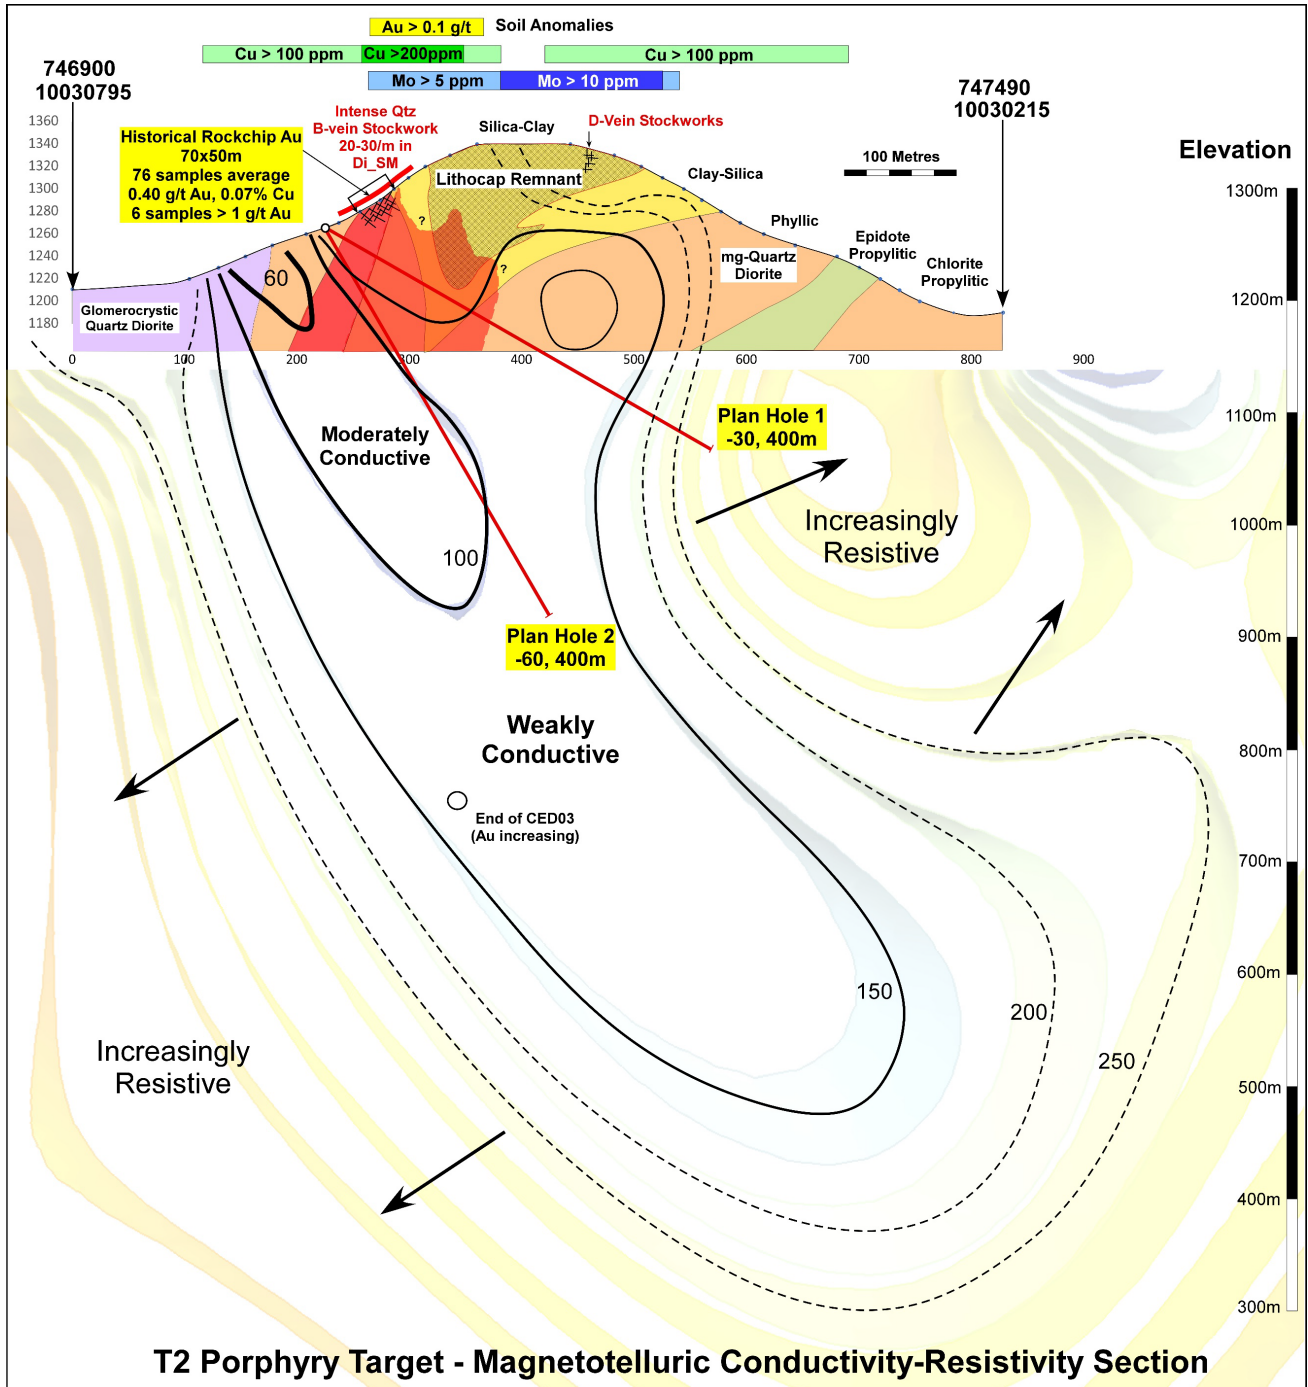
Au > 0.1 g/t Soil Anomalies

Cu > 100 ppm Cu >200ppm Cu > 100 ppm

Mo > 5 ppm Mo > 10 ppm

746900
10030795

747490
10030215

Elevation

1360
1340
1320
1300
1280
1260
1240
1220
1200
1180

Historical Rockchip Au
70x50m
76 samples average
0.40 g/t Au, 0.07% Cu
6 samples > 1 g/t Au

Intense Qtz
B-vein Stockwork
20-30/m in
Di_SM

Silica-Clay

D-Vein Stockworks

Lithocap Remnant

Clay-Silica

100 Metres

Phyllic

mg-Quartz
Diorite

Epidote
Propylitic

Chlorite
Propylitic

Glomerocrystic
Quartz Diorite

60

?

?

0 100 200 300 400 500 600 700 800 900

1300m
1200m
1100m
1000m
900m
800m
700m
600m
500m
400m
300m

Moderately
Conductive

100

Plan Hole 1
-30, 400m

Increasingly
Resistive

Plan Hole 2
-60, 400m

Weakly
Conductive

End of CED03
(Au increasing)

150

200

250

Increasingly
Resistive

T2 Porphyry Target - Magnetotelluric Conductivity-Resistivity Section